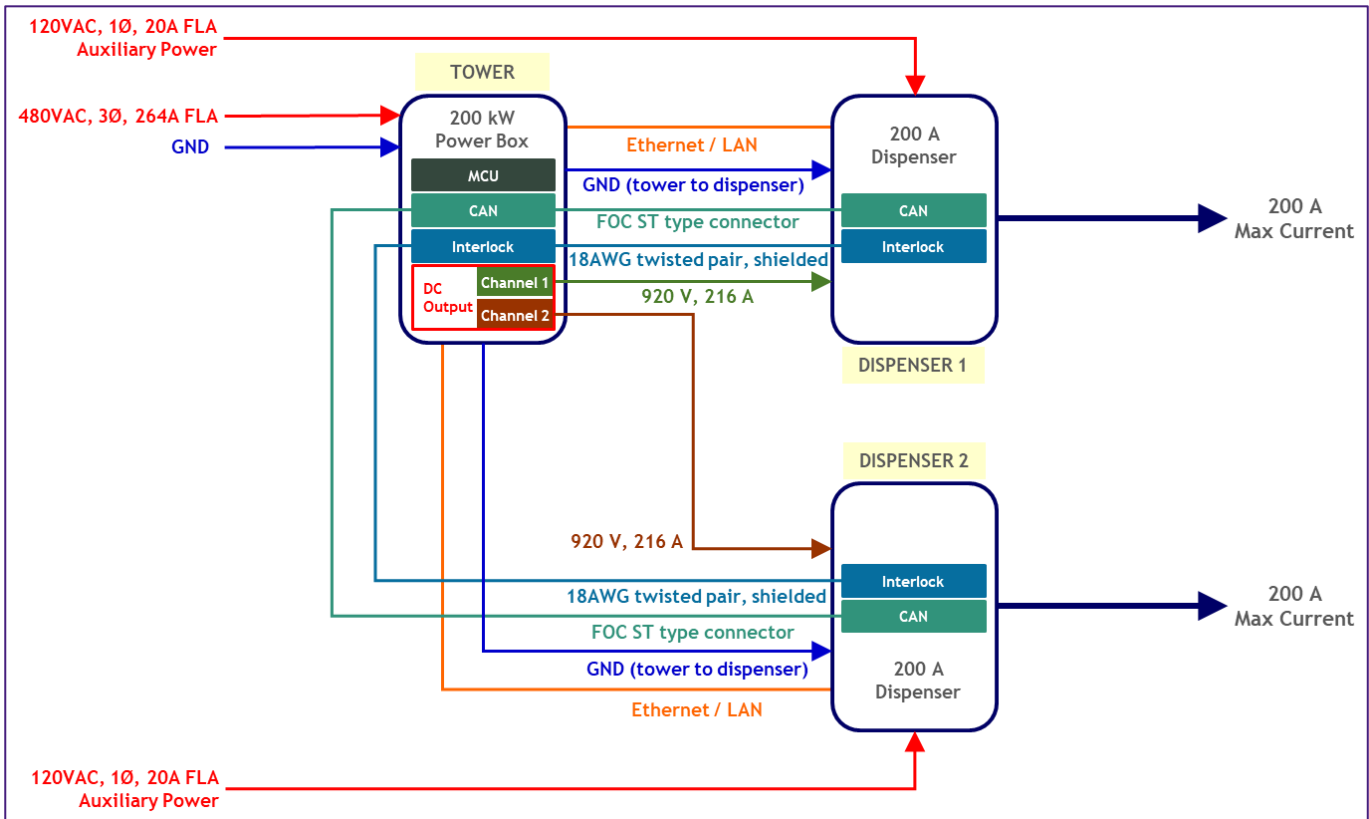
120VAC, 1Ø, 20A FLA
Auxiliary Power

TOWER

480VAC, 3Ø, 264A FLA

GND

200 kW
Power Box

MCU

CAN

Interlock

DC Output

Channel 1

Channel 2

Ethernet / LAN

GND (tower to dispenser)

FOC ST type connector

18AWG twisted pair, shielded

920 V, 216 A

200 A
Dispenser

CAN

Interlock

200 A
Max Current

DISPENSER 1

DISPENSER 2

920 V, 216 A

Interlock

18AWG twisted pair, shielded

CAN

200 A
Max Current

FOC ST type connector

GND (tower to dispenser)

200 A
Dispenser

Ethernet / LAN

120VAC, 1Ø, 20A FLA
Auxiliary Power